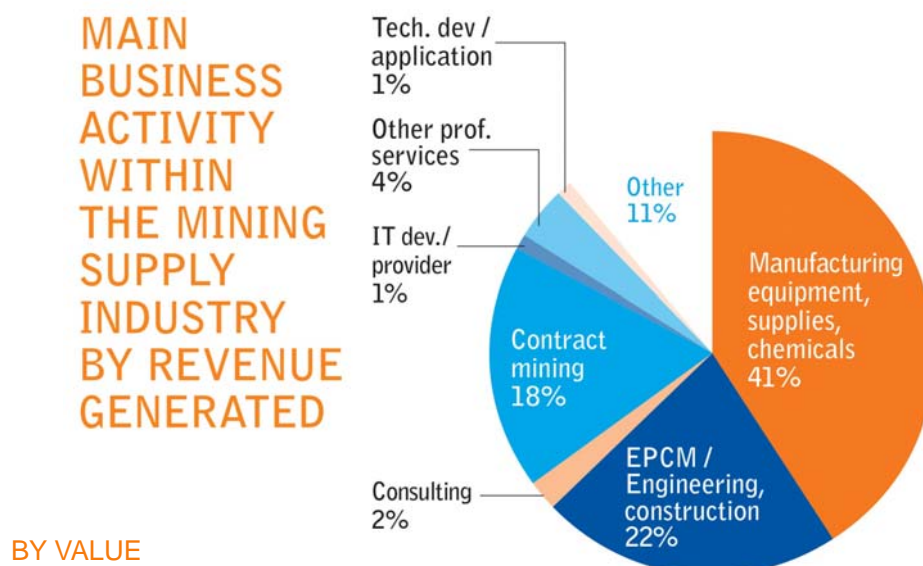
MAIN BUSINESS ACTIVITY WITHIN THE MINING SUPPLY INDUSTRY BY REVENUE GENERATED

Tech. dev / application 1%

Other prof. services 4%

IT dev./ provider 1%

Other 11%

Manufacturing equipment, supplies, chemicals 41%

Contract mining 18%

EPCM / Engineering, construction 22%

Consulting 2%

BY VALUE